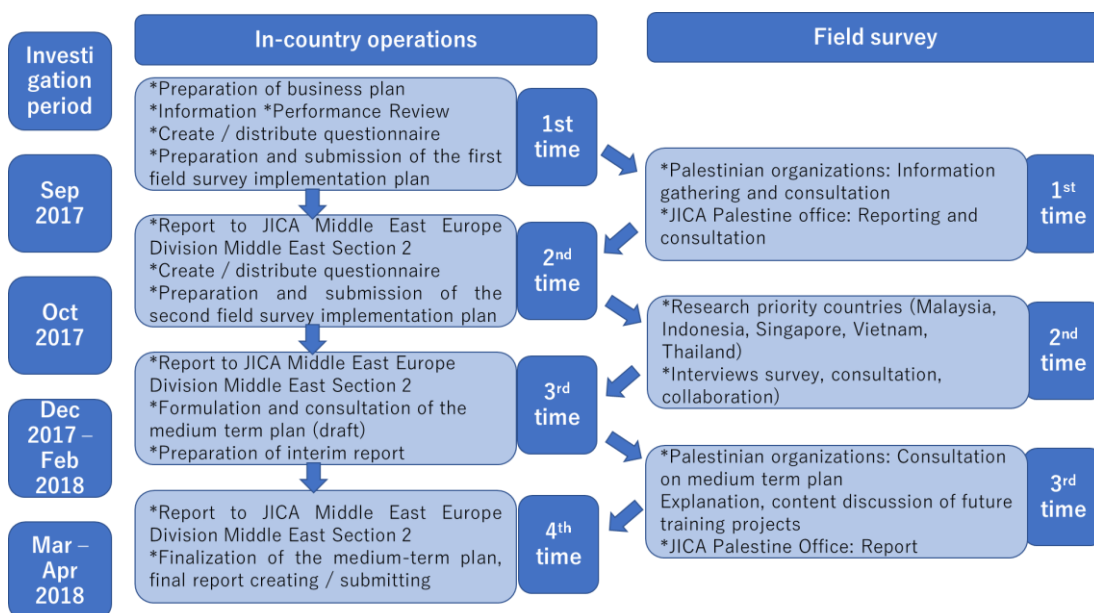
Investigation period

In-country operations

Field survey

Sep 2017

Oct 2017

Dec 2017 – Feb 2018

Mar – Apr 2018

*Preparation of business plan
*Information *Performance Review
*Create / distribute questionnaire
*Preparation and submission of the first field survey implementation plan

1st time

*Palestinian organizations: Information gathering and consultation
*JICA Palestine office: Reporting and consultation

1st time

*Report to JICA Middle East Europe Division Middle East Section 2
*Create / distribute questionnaire
*Preparation and submission of the second field survey implementation plan

2nd time

*Research priority countries (Malaysia, Indonesia, Singapore, Vietnam, Thailand)
*Interviews survey, consultation, collaboration)

2nd time

*Report to JICA Middle East Europe Division Middle East Section 2
*Formulation and consultation of the medium term plan (draft)
*Preparation of interim report

3rd time

*Palestinian organizations: Consultation on medium term plan
Explanation, content discussion of future training projects
*JICA Palestine Office: Report

3rd time

*Report to JICA Middle East Europe Division Middle East Section 2
*Finalization of the medium-term plan, final report creating / submitting

4th time